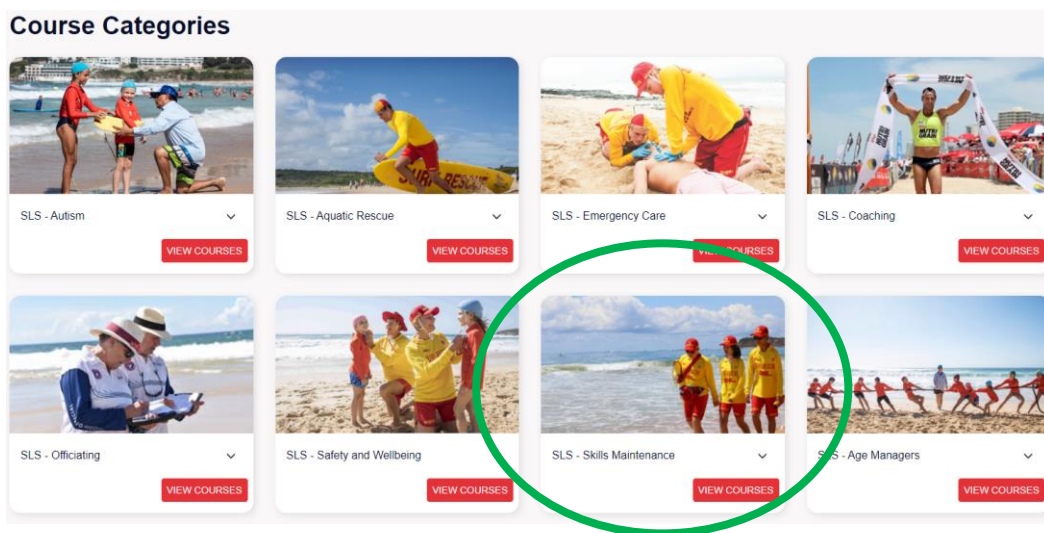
Course Categories

SLS - Autism

VIEW COURSES

SLS - Aquatic Rescue

VIEW COURSES

SLS - Emergency Care

VI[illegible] COURSES

SLS - Coaching

VIEW COURSES

SLS - Officiating

VIEW COURSES

SLS - Safety and Wellbeing

VIEW COURSES

SLS - Skills Maintenance

VIEW COURSES

S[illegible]S - Age Managers

VIEW COURSES